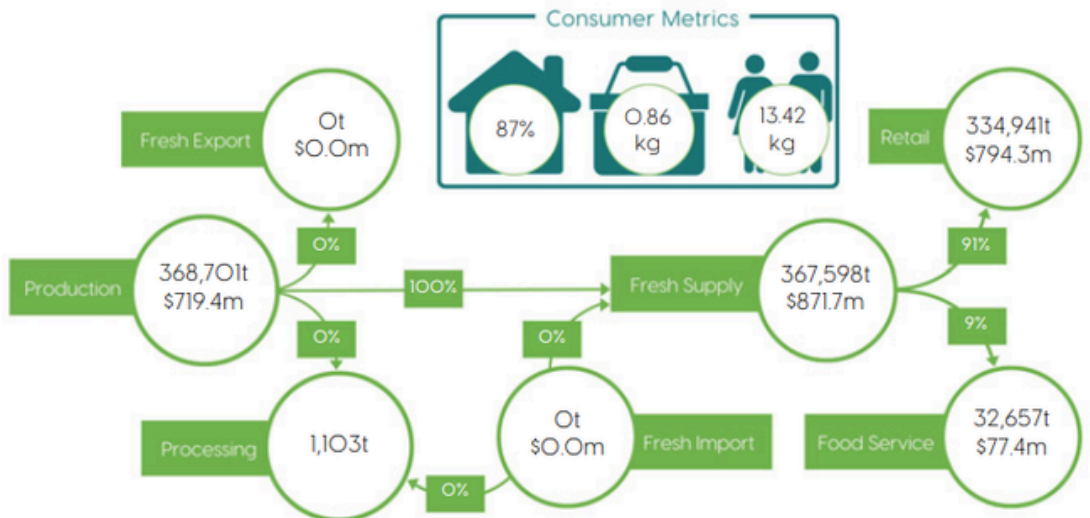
Consumer Metrics

87%

0.86 kg

13.42 kg

Fresh Export

0t
$0.0m

0%

Production

368,701t
$719.4m

100%

0%

Processing

1,103t

0%

0t
$0.0m

Fresh Import

0%

Fresh Supply

367,598t
$871.7m

91%

Retail

334,941t
$794.3m

9%

Food Service

32,657t
$77.4m